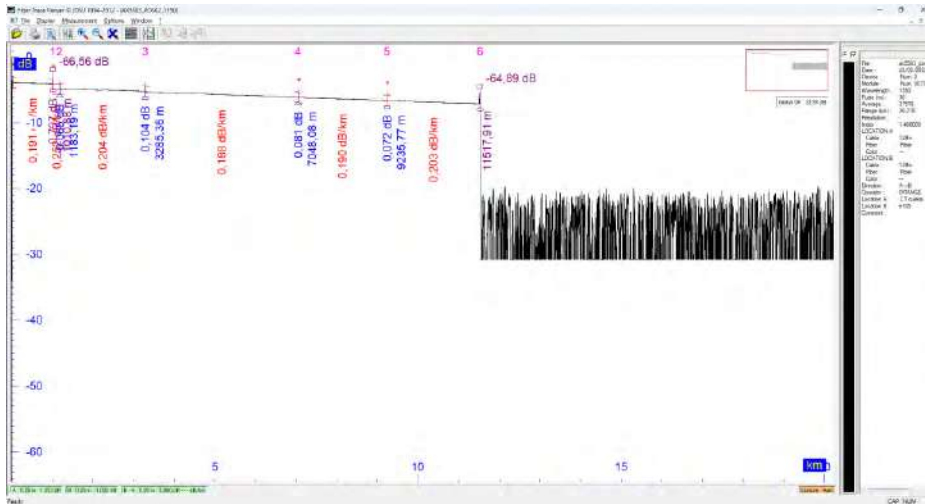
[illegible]
RT File Display Measurement Options Window ?

dB
0 1 2 3 4 5 6
-66,56 dB
-64,89 dB
0,101 dB/km
0,250 dB
0,767 dB
1183,19 m
0,204 dB/km
0,104 dB
3285,36 m
0,188 dB/km
0,081 dB
7048,08 m
0,190 dB/km
0,072 dB
9235,77 m
0,203 dB/km
11517,91 m
-10
-20
-30
-40
-50
-60
5
10
15
km

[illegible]
Ready
CAP NUM